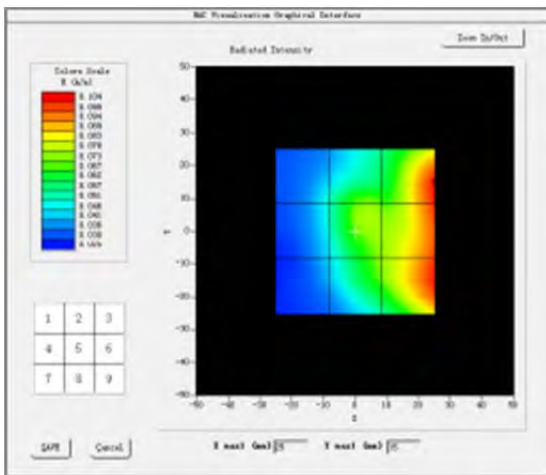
R&C Visualization Graphical Interface

Zoom In/Out

Radiated Intensity

Colors Scale
W (W/m)
0.104
0.099
0.094
0.089
0.083
0.078
0.073
0.067
0.062
0.057
0.051
0.046
0.040
0.035
0.030
0.025

| 1 | 2 | 3 |
|---|---|---|
| 4 | 5 | 6 |
| 7 | 8 | 9 |

50
40
30
20
10
0
-10
-20
-30
-40
-50
Y

-50 -40 -30 -20 -10 0 10 20 30 40 50
X

SAVE Cancel

X maxi (mm) 25 Y maxi (mm) 25